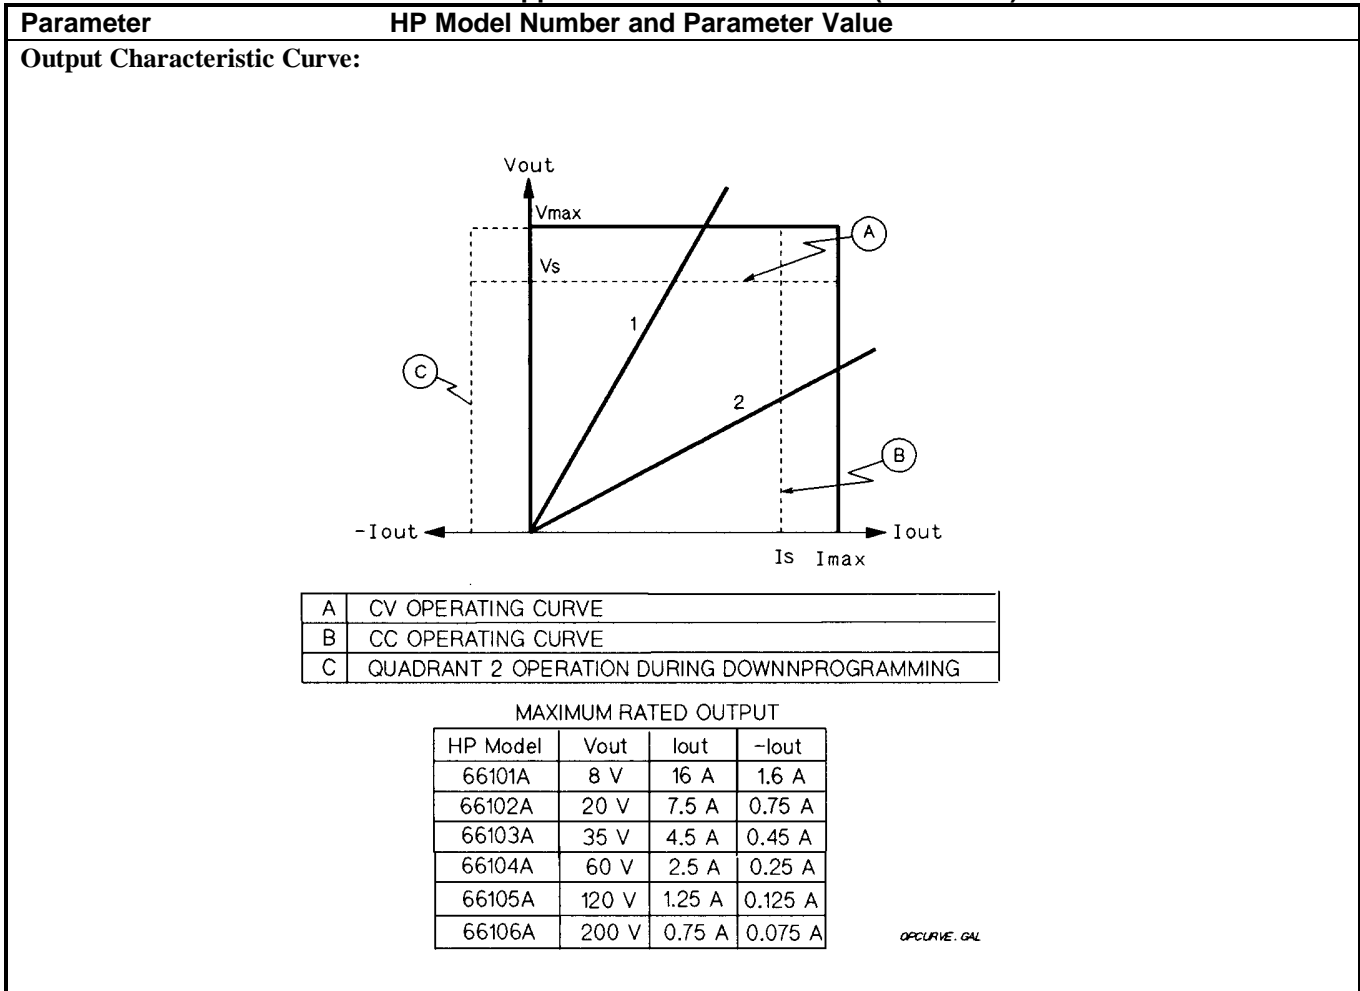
| Parameter | HP Model Number and Parameter Value |
|---|---|

Output Characteristic Curve:

Vout

Vmax

Vs

1

2

A

B

C

-Iout

Iout

Is Imax

| A | CV OPERATING CURVE |
|---|---|
| B | CC OPERATING CURVE |
| C | QUADRANT 2 OPERATION DURING DOWNNPROGRAMMING |

MAXIMUM RATED OUTPUT

| HP Model | Vout | Iout | -Iout |
|---|---|---|---|
| 66101A | 8 V | 16 A | 1.6 A |
| 66102A | 20 V | 7.5 A | 0.75 A |
| 66103A | 35 V | 4.5 A | 0.45 A |
| 66104A | 60 V | 2.5 A | 0.25 A |
| 66105A | 120 V | 1.25 A | 0.125 A |
| 66106A | 200 V | 0.75 A | 0.075 A |

OPCURVE.GAL